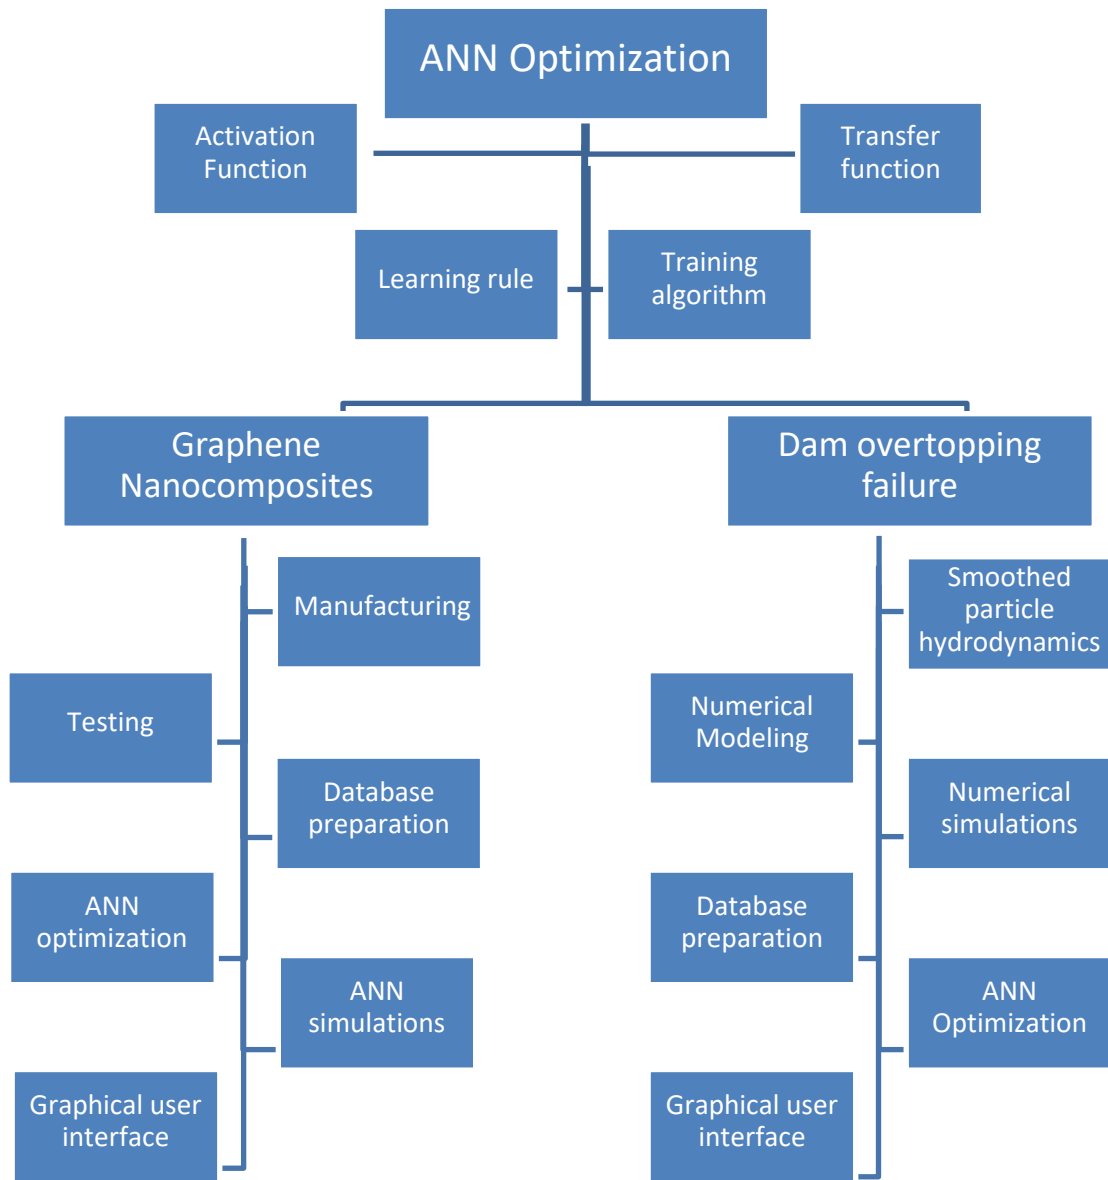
ANN Optimization

Activation Function

Transfer function

Learning rule

Training algorithm

Graphene Nanocomposites

Dam overtopping failure

Manufacturing

Testing

Database preparation

ANN optimization

ANN simulations

Graphical user interface

Smoothed particle hydrodynamics

Numerical Modeling

Numerical simulations

Database preparation

ANN Optimization

Graphical user interface